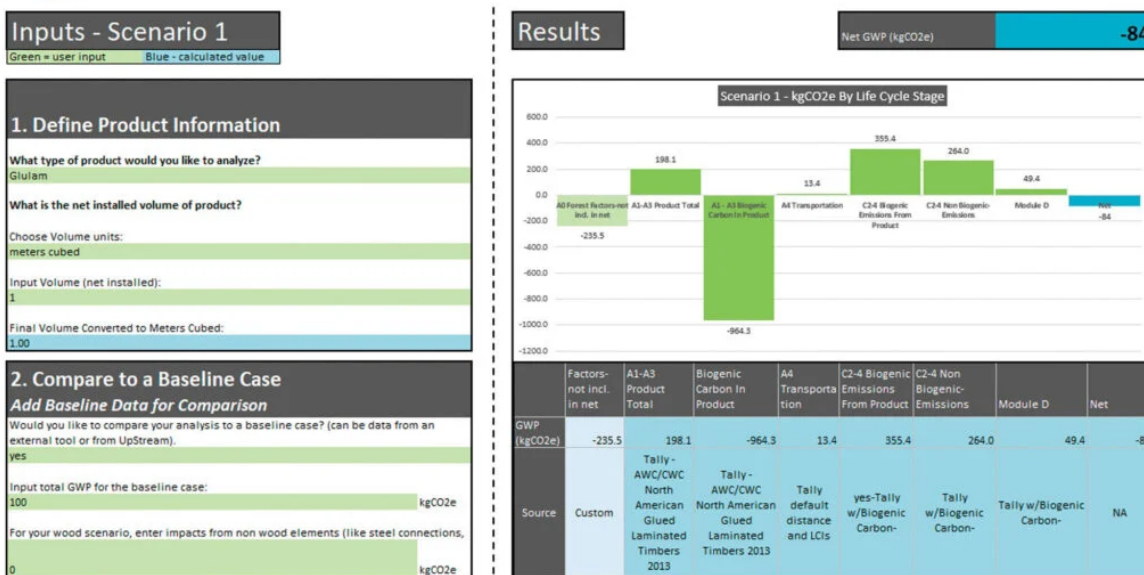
Inputs - Scenario 1

Green = user input Blue - calculated value

1. Define Product Information

What type of product would you like to analyze?

Glulam

What is the net installed volume of product?

Choose Volume units:

meters cubed

Input Volume (net installed):

1

Final Volume Converted to Meters Cubed:

1.00

2. Compare to a Baseline Case

Add Baseline Data for Comparison

Would you like to compare your analysis to a baseline case? (can be data from an external tool or from UpStream).

yes

Input total GWP for the baseline case:

100 kgCO2e

For your wood scenario, enter impacts from non wood elements (like steel connections,

0 kgCO2e

Results

Net GWP (kgCO2e) -84

Scenario 1 - kgCO2e By Life Cycle Stage

600.0
400.0
200.0
0.0
-200.0
-400.0
-600.0
-800.0
-1000.0
-1200.0

A0 Forest Factors-not incl. in net -235.5
A1-A3 Product Total 198.1
A1 - A3 Biogenic Carbon In Product -964.3
A4 Transportation 13.4
C2-4 Biogenic Emissions From Product 355.4
C2-4 Non Biogenic-Emissions 264.0
Module D 49.4
Net -84

| | Factors-not incl. in net | A1-A3 Product Total | Biogenic Carbon In Product | A4 Transportation | C2-4 Biogenic Emissions From Product | C2-4 Non Biogenic-Emissions | Module D | Net |
|---|---|---|---|---|---|---|---|---|
| GWP (kgCO2e) | -235.5 | 198.1 | -964.3 | 13.4 | 355.4 | 264.0 | 49.4 | -8 |
| Source | Custom | Tally - AWC/CWC North American Glued Laminated Timbers 2013 | Tally - AWC/CWC North American Glued Laminated Timbers 2013 | Tally default distance and LCIs | yes-Tally w/Biogenic Carbon- | Tally w/Biogenic Carbon- | Tally w/Biogenic Carbon- | NA |